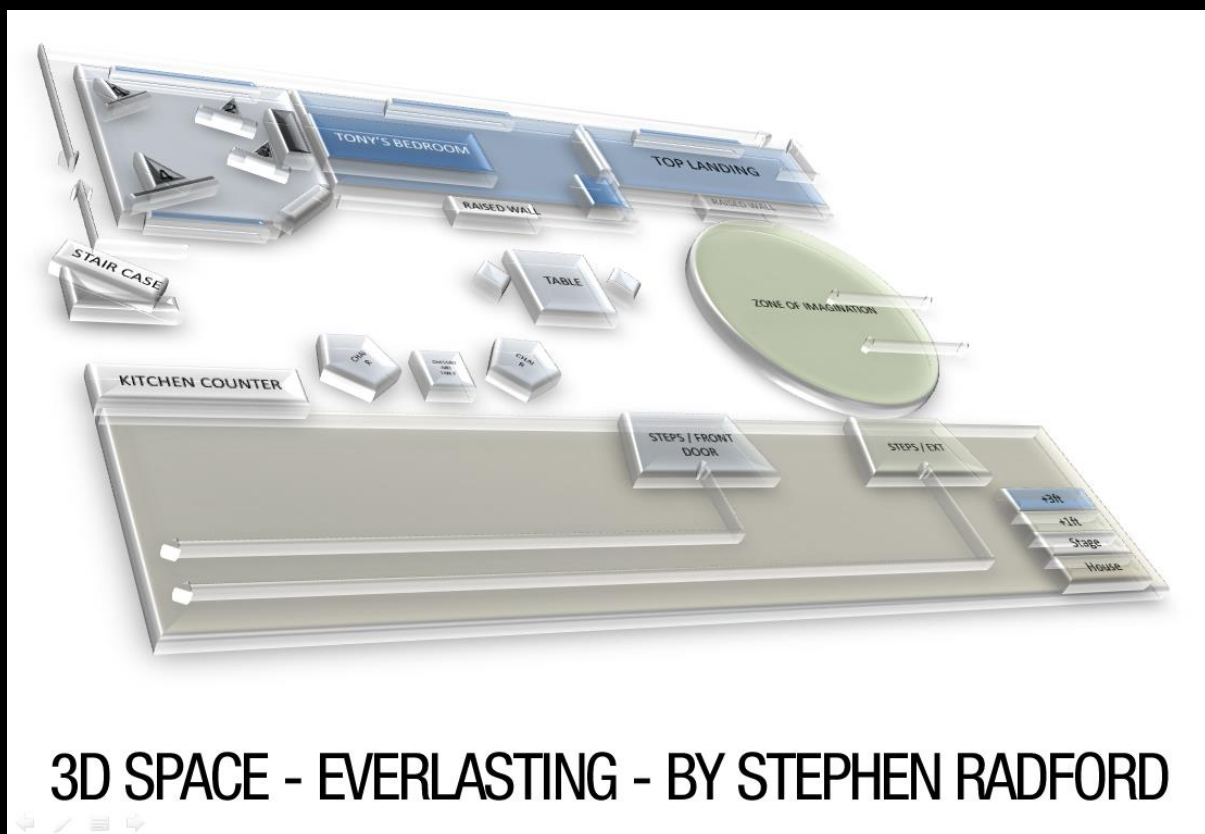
TONY'S BEDROOM

TOP LANDING

RAISED WALL

RAISED WALL

STAIR CASE

TABLE

ZONE OF IMAGINATION

KITCHEN COUNTER

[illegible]

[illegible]

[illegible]

STEPS / FRONT DOOR

STEPS / EXT

+3ft

+1ft

Stage

House

3D SPACE - EVERLASTING - BY STEPHEN RADFORD